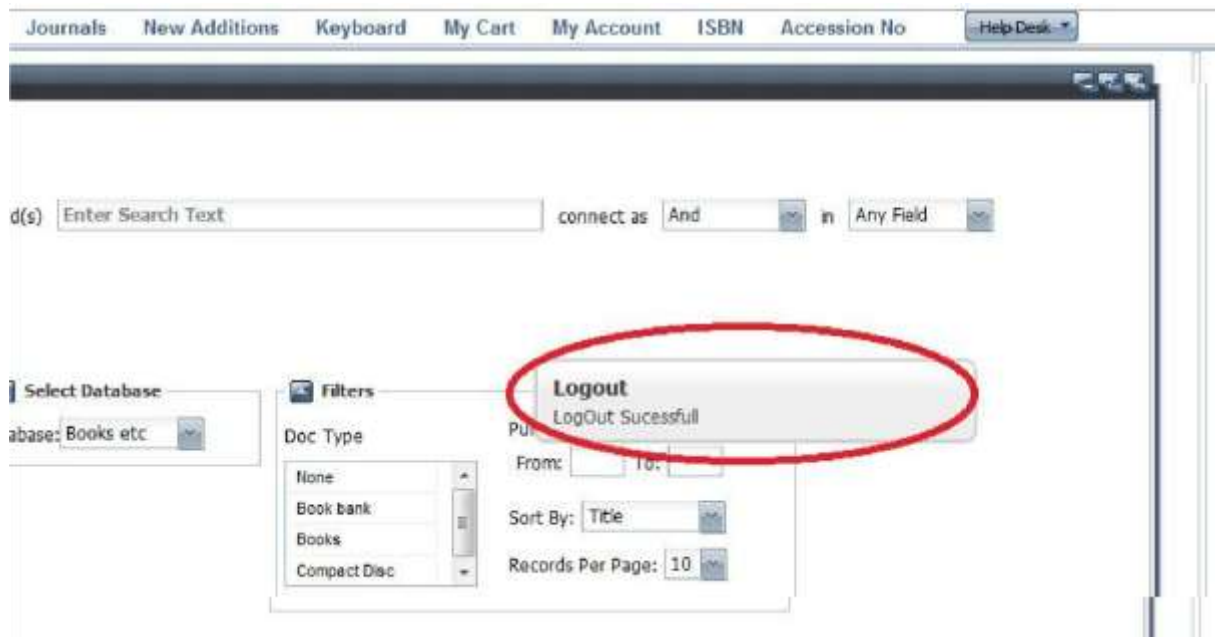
Journals New Additions Keyboard My Cart My Account ISBN Accession No Help Desk

d(s) Enter Search Text connect as And in Any Field

Select Database

abase: Books etc

Filters

Doc Type

| None |
|---|
| Book bank |
| Books |
| Compact Disc |

Pu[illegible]

From: To:

Sort By: Title

Records Per Page: 10

Logout

LogOut Sucessfull